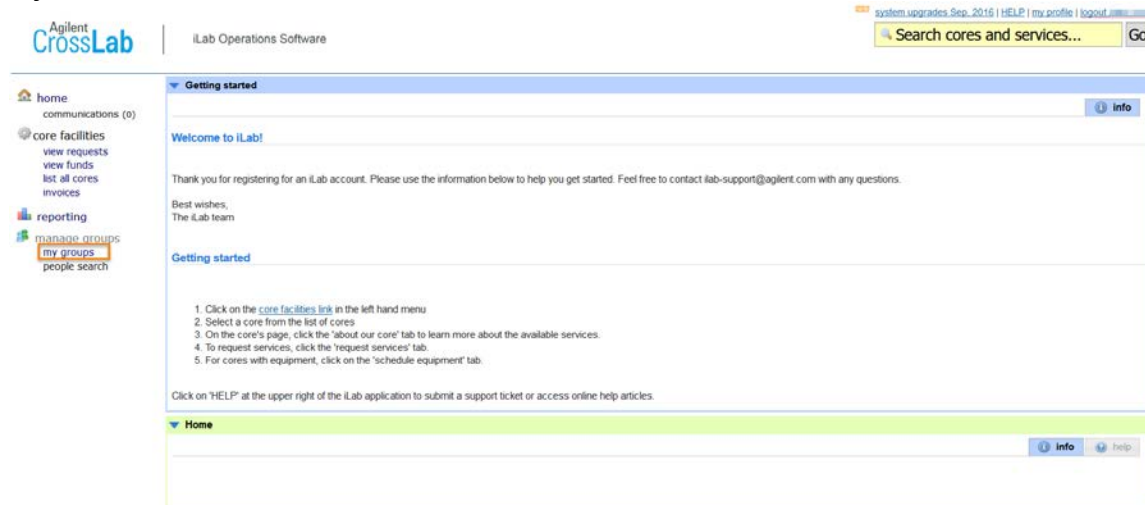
Agilent CrossLab

iLab Operations Software

system upgrades Sep. 2016 | HELP | my profile | logout

Search cores and services...

Go

home
communications (0)

core facilities
view requests
view funds
list all cores
invoices

reporting

manage groups
my groups
people search

Getting started

info

Welcome to iLab!

Thank you for registering for an iLab account. Please use the information below to help you get started. Feel free to contact ilab-support@agilent.com with any questions.

Best wishes,
The iLab team

Getting started

1. Click on the core facilities link in the left hand menu
2. Select a core from the list of cores
3. On the core's page, click the 'about our core' tab to learn more about the available services.
4. To request services, click the 'request services' tab.
5. For cores with equipment, click on the 'schedule equipment' tab.

Click on 'HELP' at the upper right of the iLab application to submit a support ticket or access online help articles.

Home

info

help